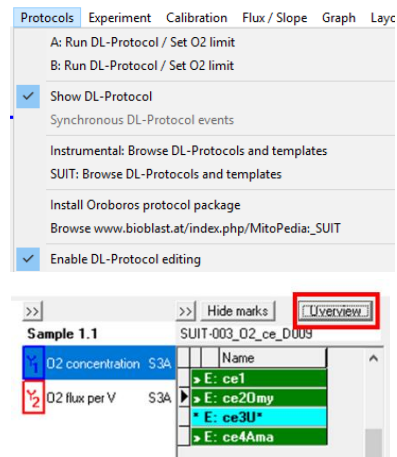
Protocols Experiment Calibration Flux / Slope Graph Layo

A: Run DL-Protocol / Set O2 limit
B: Run DL-Protocol / Set O2 limit

Show DL-Protocol
Synchronous DL-Protocol events

Instrumental: Browse DL-Protocols and templates
SUIT: Browse DL-Protocols and templates

Install Oroboros protocol package
Browse www.bioblast.at/index.php/MitoPedia:_SUIT

Enable DL-Protocol editing

>> >> Hide marks Overview
Sample 1.1 SUIT-003_O2_ce_D009
Y1 O2 concentration S3A
Y2 O2 flux per V S3A

| Name |
|---|
| > E: ce1 |
| > E: ce20my |
| * E: ce3U* |
| > E: ce4Ama |